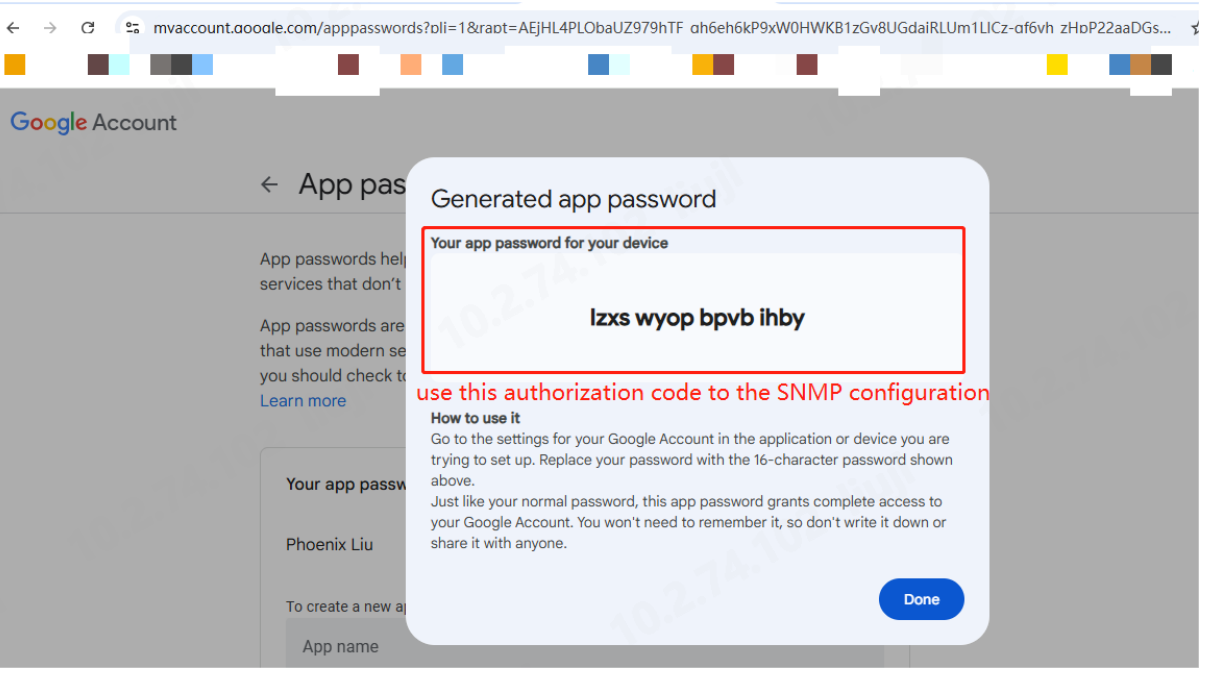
myaccount.google.com/apppasswords?pli=1&rapt=AEjHL4PLObaUZ979hTF_gh6eh6kP9xW0HWKB1zGv8UGdaiRLUm1LICz-gf6vh_zHpP22aaDGs...

Google Account

← App pas

App passwords help services that don't

App passwords are that use modern se you should check to Learn more

Your app passw

Phoenix Liu

To create a new ap

App name

Generated app password

Your app password for your device

lzxs wyop bpvb ihby

use this authorization code to the SNMP configuration

How to use it

Go to the settings for your Google Account in the application or device you are trying to set up. Replace your password with the 16-character password shown above.

Just like your normal password, this app password grants complete access to your Google Account. You won't need to remember it, so don't write it down or share it with anyone.

Done